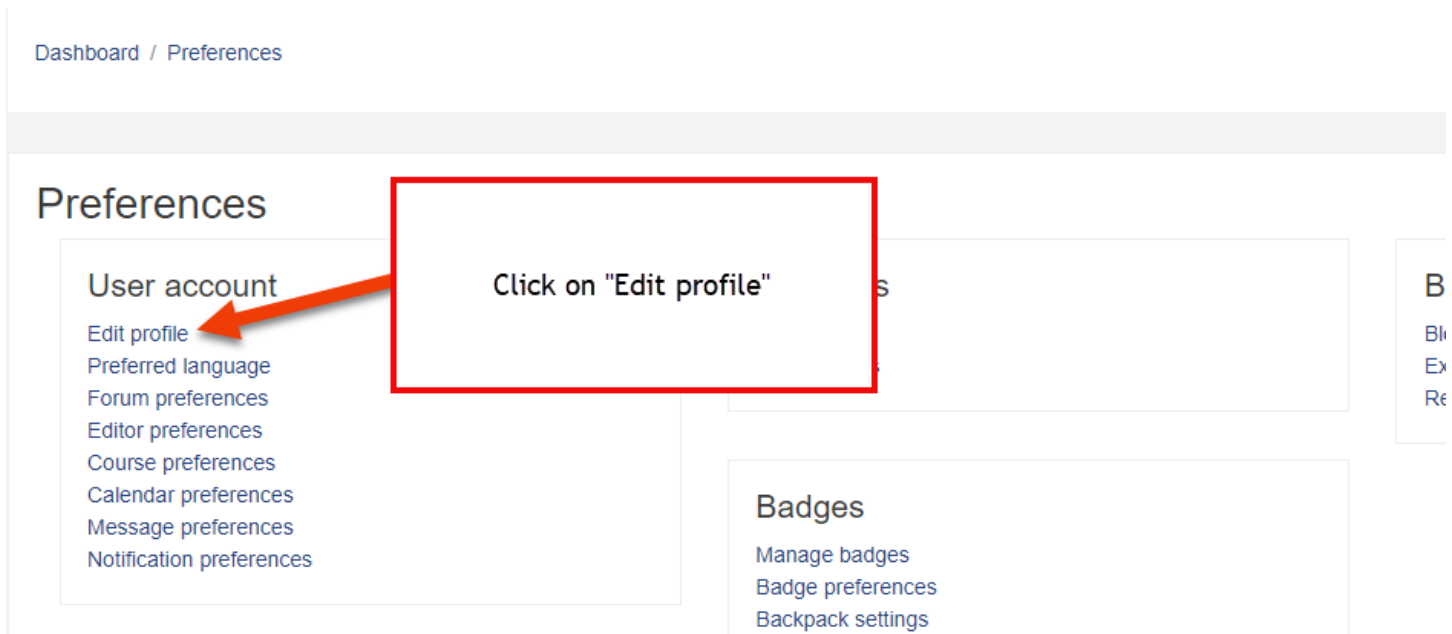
Dashboard / Preferences

Preferences

User account
Edit profile
Preferred language
Forum preferences
Editor preferences
Course preferences
Calendar preferences
Message preferences
Notification preferences

Click on "Edit profile"

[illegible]s

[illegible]s

Badges
Manage badges
Badge preferences
Backpack settings

B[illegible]
Bl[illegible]
Ex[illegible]
Re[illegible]